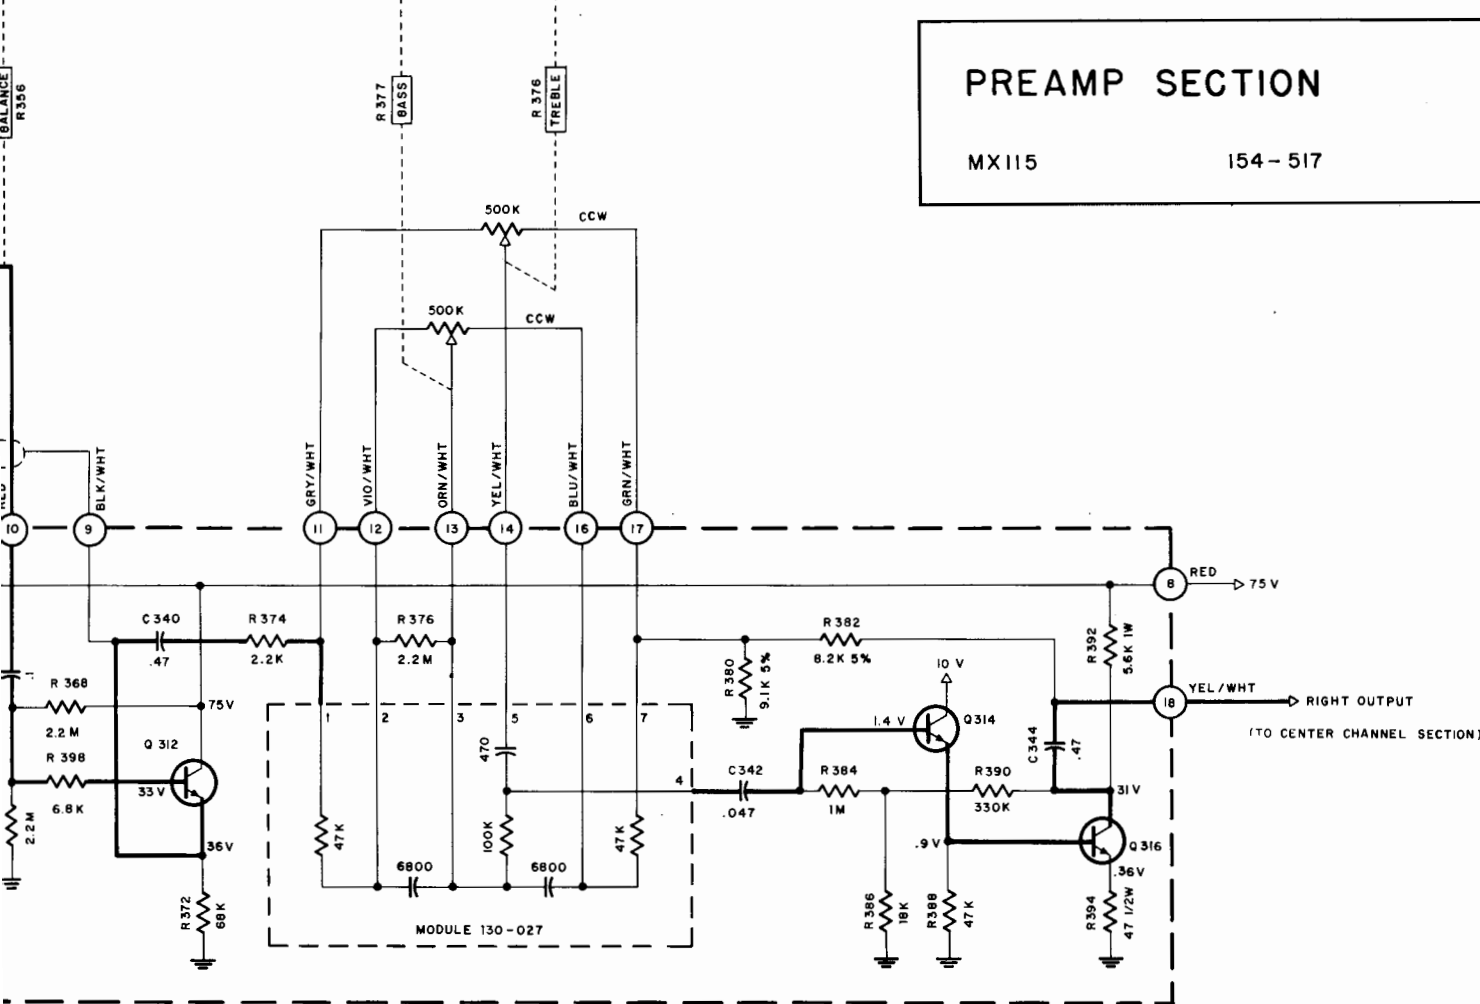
PREAMP SECTION

MX115 154-517

BALANCE
R356

R 377
BASS

R 376
TREBLE

500K
CCW

500K
CCW

RED
BLK/WHT
GRY/WHT
VIO/WHT
ORN/WHT
YEL/WHT
BLU/WHT
GRN/WHT

10
9
11
12
13
14
16
17

RED
8
75 V

C 340
.47
R 374
2.2K
R 376
2.2 M
R 382
8.2K 5%
R 380
9.1K 5%
R 392
5.6K 1W

R 368
2.2 M
75V
R 398
6.8K
Q 312
33 V
36V
2.2 M
R 372
68K

1
2
3
5
6
7
4
470
47K
100K
47K
6800
6800
MODULE 130-027

10 V
1.4 V
Q314
C 344
.47
YEL/WHT
18
RIGHT OUTPUT
(TO CENTER CHANNEL SECTION)

C342
.047
R 384
1M
R390
330K
31V
.9V
Q316
.36V

R 386
18K
R388
47K
R394
47 1/2W